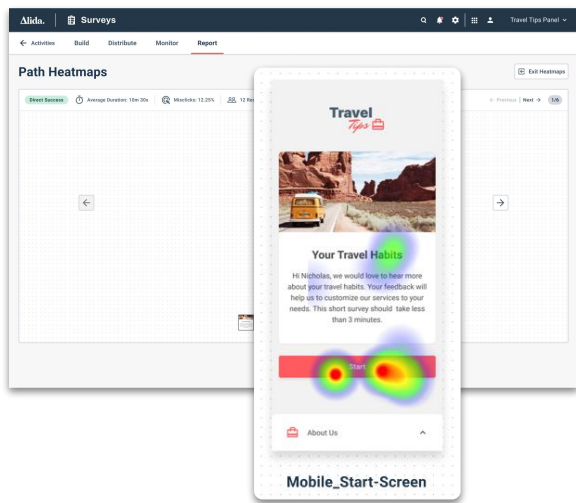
Alida. Surveys

Travel Tips Panel

← Activities Build Distribute Monitor Report

Path Heatmaps

Exit Heatmaps

Direct Success Average Duration: 10m 30s Misclicks: 12.25% 12 Re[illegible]

← Previous Next → 1/6

Travel Tips

Your Travel Habits

Hi Nicholas, we would love to hear more about your travel habits. Your feedback will help us to customize our services to your needs. This short survey should take less than 3 minutes.

Start

About Us

Mobile_Start-Screen